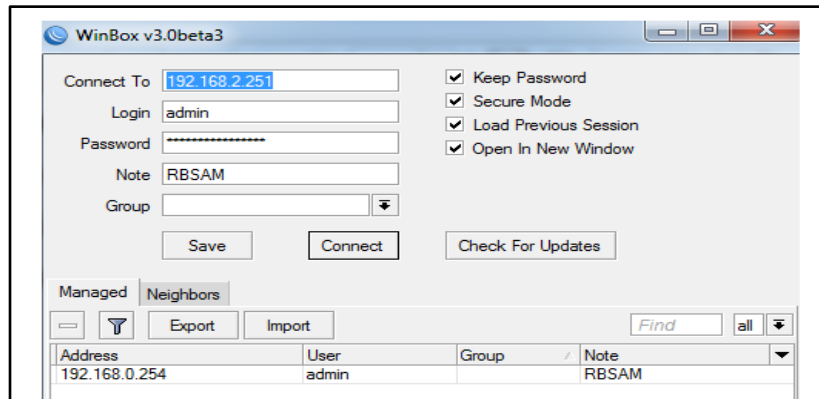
WinBox v3.0beta3

Connect To 192.168.2.251
Login admin
Password ••••••••••••••••••
Note RBSAM
Group

Keep Password
Secure Mode
Load Previous Session
Open In New Window

Save
Connect
Check For Updates

Managed
Neighbors

Export
Import
Find
all

| Address | User | Group | Note |
|---|---|---|---|
| 192.168.0.254 | admin | | RBSAM |